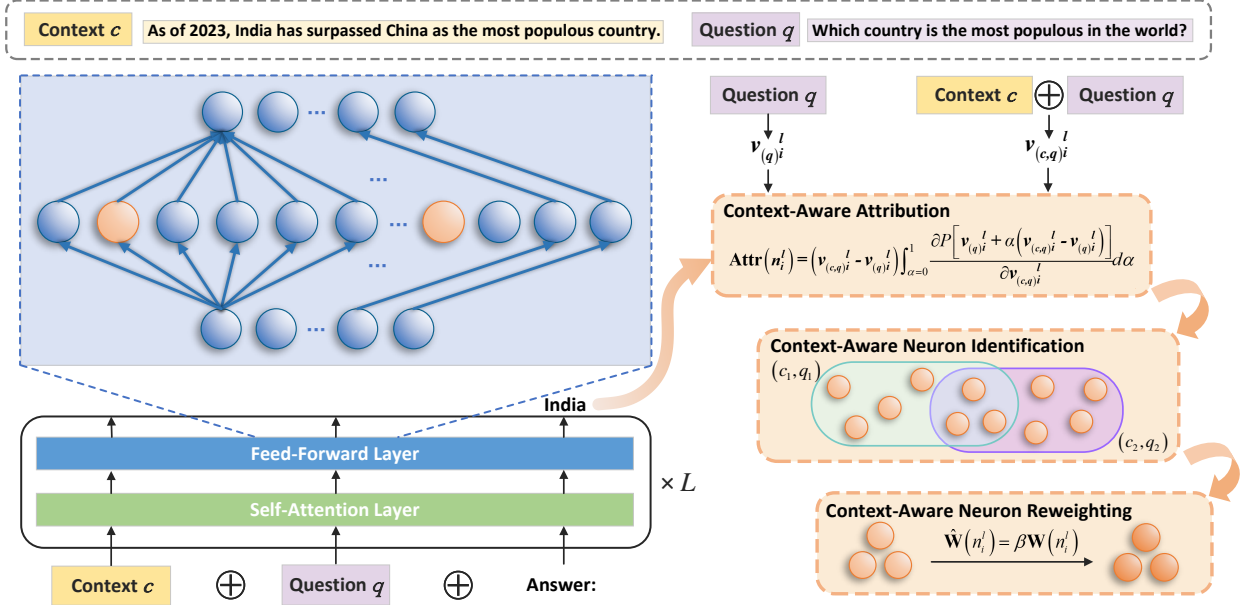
Context $c$ As of 2023, India has surpassed China as the most populous country.

Question $q$ Which country is the most populous in the world?

Question $q$

Context $c$ $\oplus$ Question $q$

$\boldsymbol{v}_{(q)i}^{\;l}$

$\boldsymbol{v}_{(c,q)i}^{\;l}$

Context-Aware Attribution

$\mathbf{Attr}\left(\boldsymbol{n}_i^l\right)=\left(\boldsymbol{v}_{(c,q)i}^{\;l}-\boldsymbol{v}_{(q)i}^{\;l}\right)\int_{\alpha=0}^{1}\frac{\partial P\left[\boldsymbol{v}_{(q)i}^{\;l}+\alpha\left(\boldsymbol{v}_{(c,q)i}^{\;l}-\boldsymbol{v}_{(q)i}^{\;l}\right)\right]}{\partial \boldsymbol{v}_{(c,q)i}^{\;l}}d\alpha$

Context-Aware Neuron Identification

$(c_1, q_1)$

$(c_2, q_2)$

India

Feed-Forward Layer

Self-Attention Layer

$\times L$

Context-Aware Neuron Reweighting

$\hat{\mathbf{W}}\left(n_i^l\right)=\beta\mathbf{W}\left(n_i^l\right)$

Context $c$ $\oplus$ Question $q$ $\oplus$ Answer: